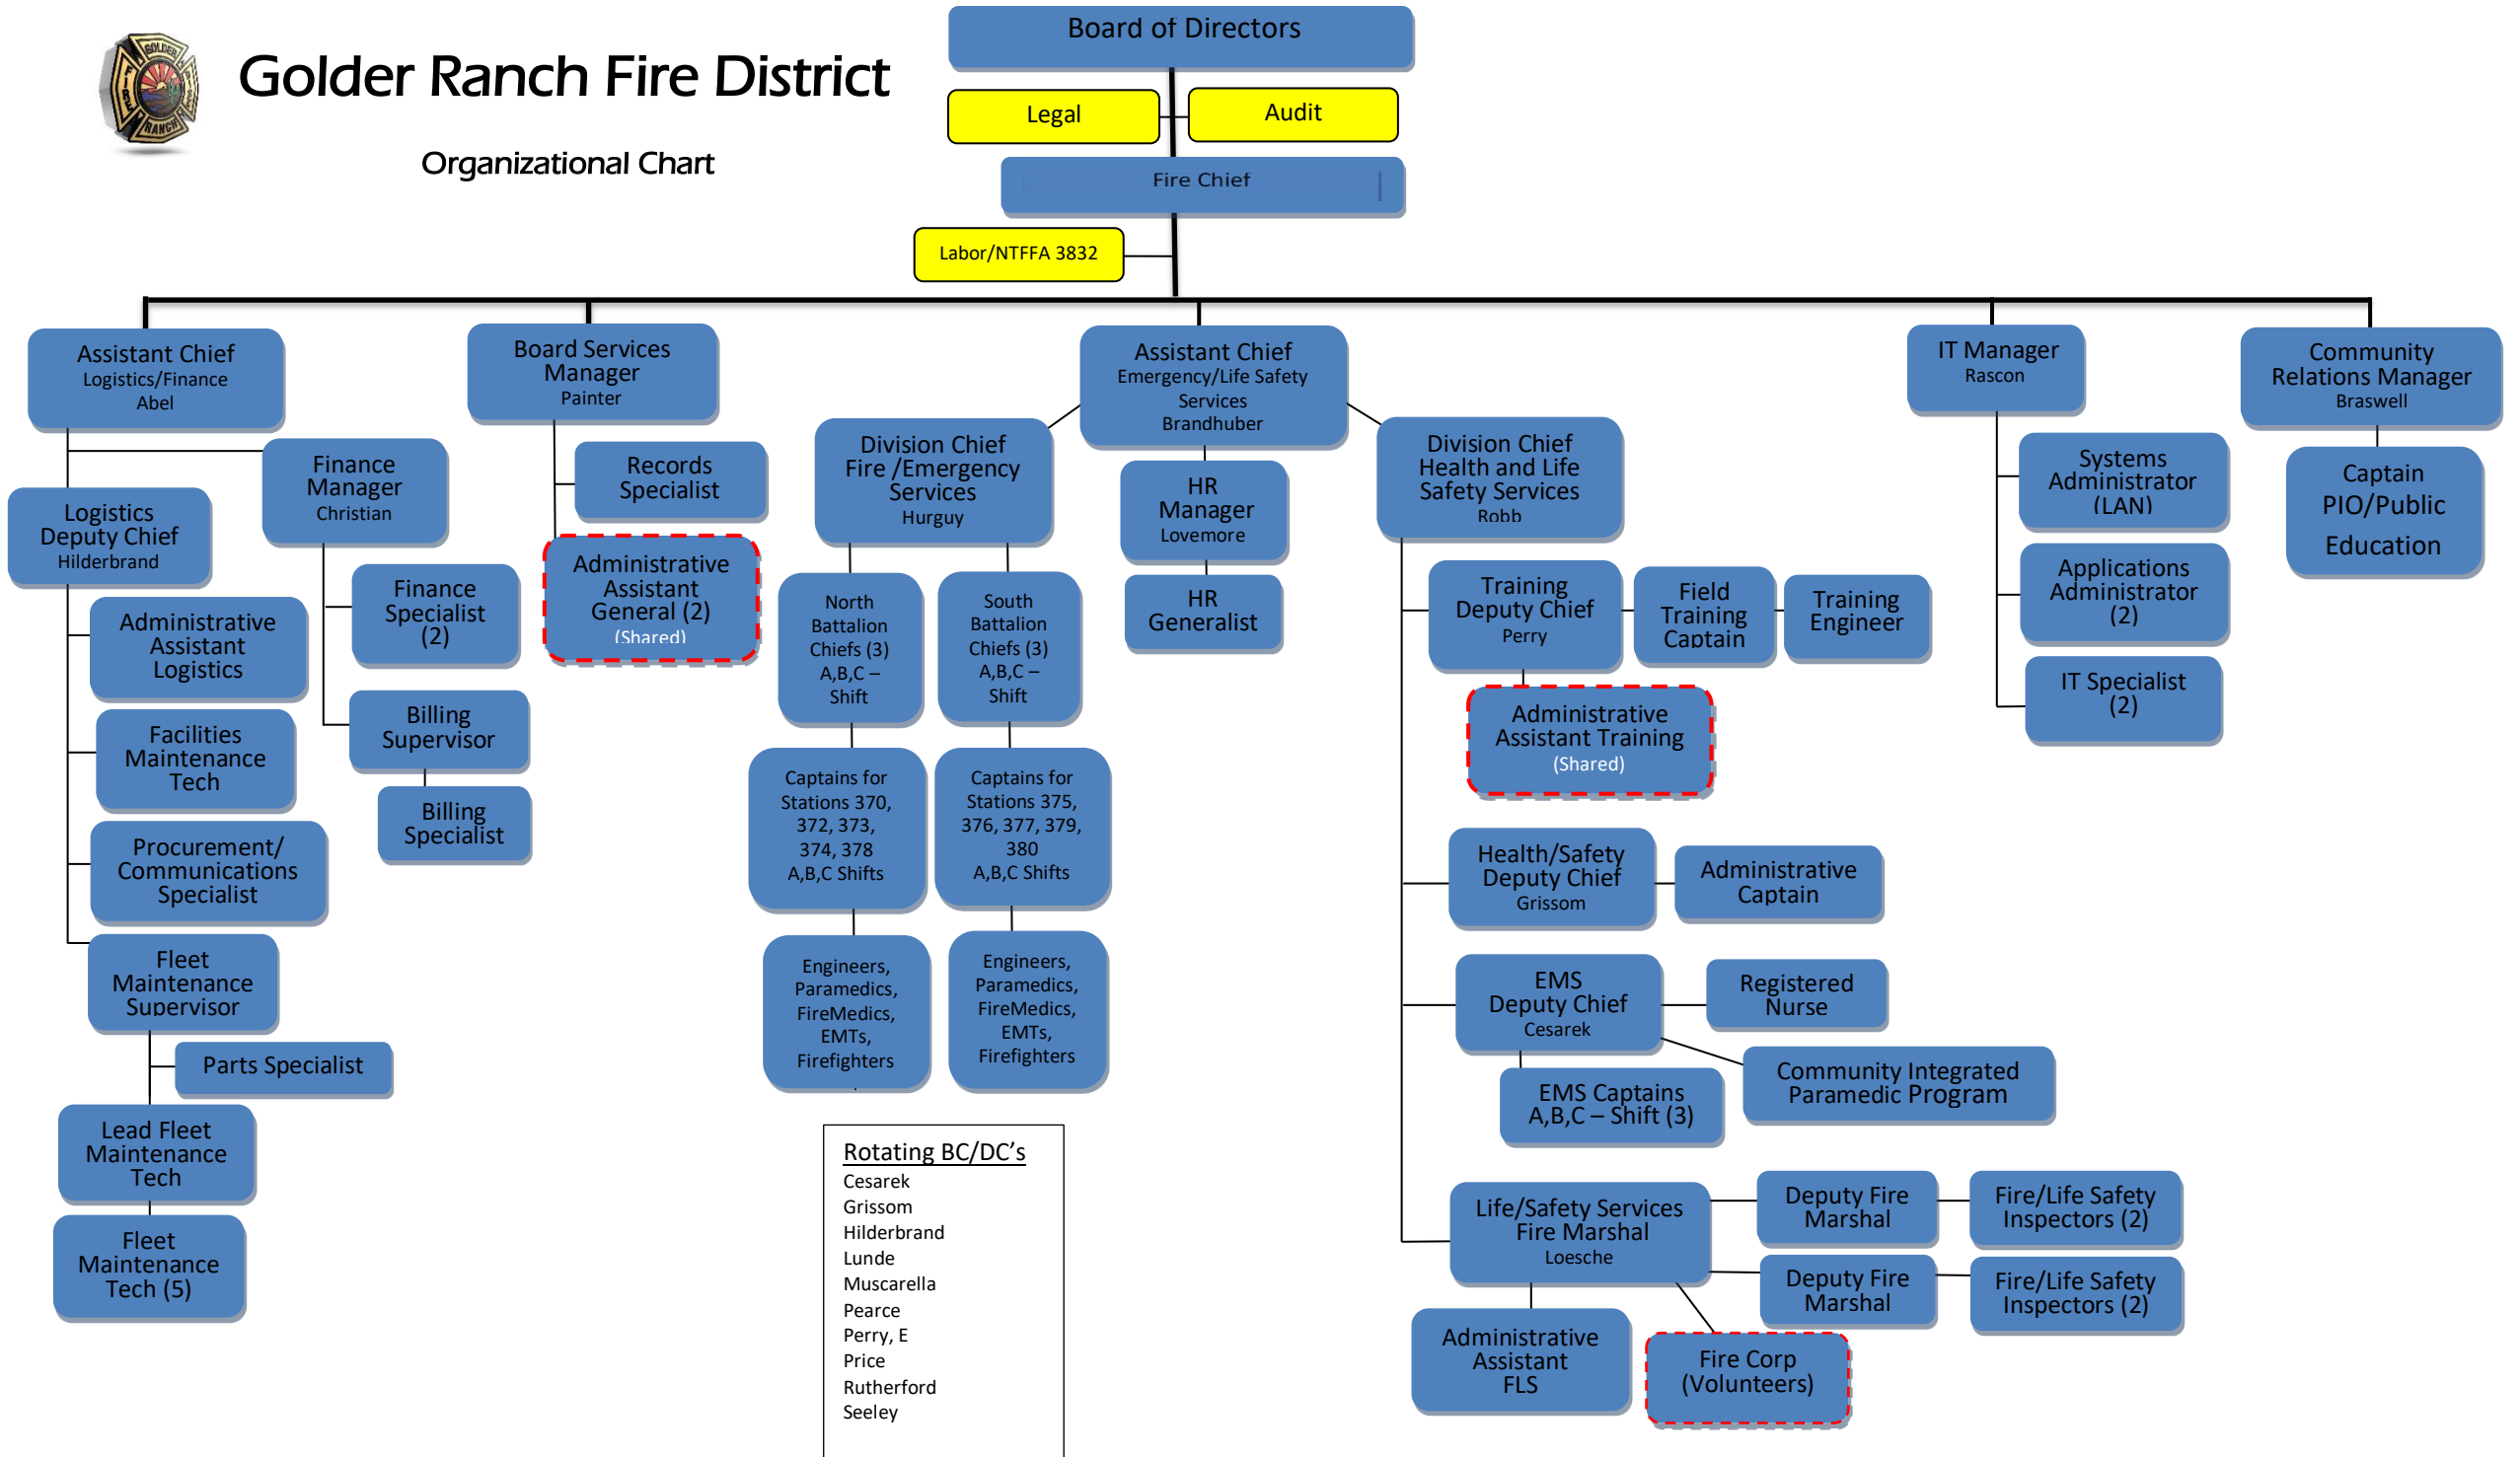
Golder Ranch Fire District

Organizational Chart

Board of Directors

Legal

Audit

Fire Chief

Labor/NTFFA 3832

Assistant Chief
Logistics/Finance
Abel

Finance Manager
Christian

Logistics Deputy Chief
Hilderbrand

Administrative Assistant Logistics

Facilities Maintenance Tech

Procurement/ Communications Specialist

Fleet Maintenance Supervisor

Parts Specialist

Lead Fleet Maintenance Tech

Fleet Maintenance Tech (5)

Finance Specialist (2)

Billing Supervisor

Billing Specialist

Board Services Manager
Painter

Records Specialist

Administrative Assistant General (2)
(Shared)

Assistant Chief
Emergency/Life Safety Services
Brandhuber

Division Chief Fire /Emergency Services
Hurguy

North Battalion Chiefs (3)
A,B,C – Shift

South Battalion Chiefs (3)
A,B,C – Shift

Captains for Stations 370, 372, 373, 374, 378
A,B,C Shifts

Captains for Stations 375, 376, 377, 379, 380
A,B,C Shifts

Engineers, Paramedics, FireMedics, EMTs, Firefighters

Engineers, Paramedics, FireMedics, EMTs, Firefighters

Rotating BC/DC's
Cesarek
Grissom
Hilderbrand
Lunde
Muscarella
Pearce
Perry, E
Price
Rutherford
Seeley

HR Manager
Lovemore

HR Generalist

Division Chief Health and Life Safety Services
Robb

Training Deputy Chief
Perry

Field Training Captain

Training Engineer

Administrative Assistant Training
(Shared)

Health/Safety Deputy Chief
Grissom

Administrative Captain

EMS Deputy Chief
Cesarek

Registered Nurse

Community Integrated Paramedic Program

EMS Captains A,B,C – Shift (3)

Life/Safety Services Fire Marshal
Loesche

Deputy Fire Marshal

Fire/Life Safety Inspectors (2)

Deputy Fire Marshal

Fire/Life Safety Inspectors (2)

Administrative Assistant FLS

Fire Corp (Volunteers)

IT Manager
Rascon

Systems Administrator (LAN)

Applications Administrator (2)

IT Specialist (2)

Community Relations Manager
Braswell

Captain PIO/Public Education